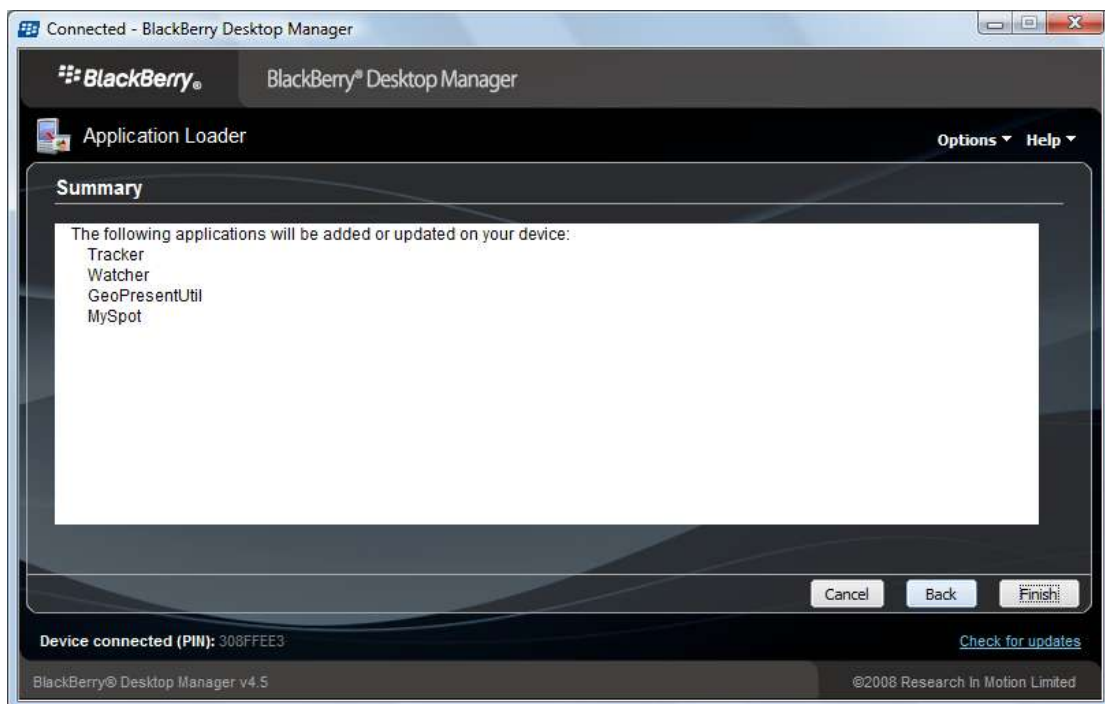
Connected - BlackBerry Desktop Manager

BlackBerry.

BlackBerry® Desktop Manager

Application Loader

Options ▾ Help ▾

Summary

The following applications will be added or updated on your device:
Tracker
Watcher
GeoPresentUtil
MySpot

Cancel Back Finish

Device connected (PIN): 308FFEE3

Check for updates

BlackBerry® Desktop Manager v4.5

©2008 Research In Motion Limited